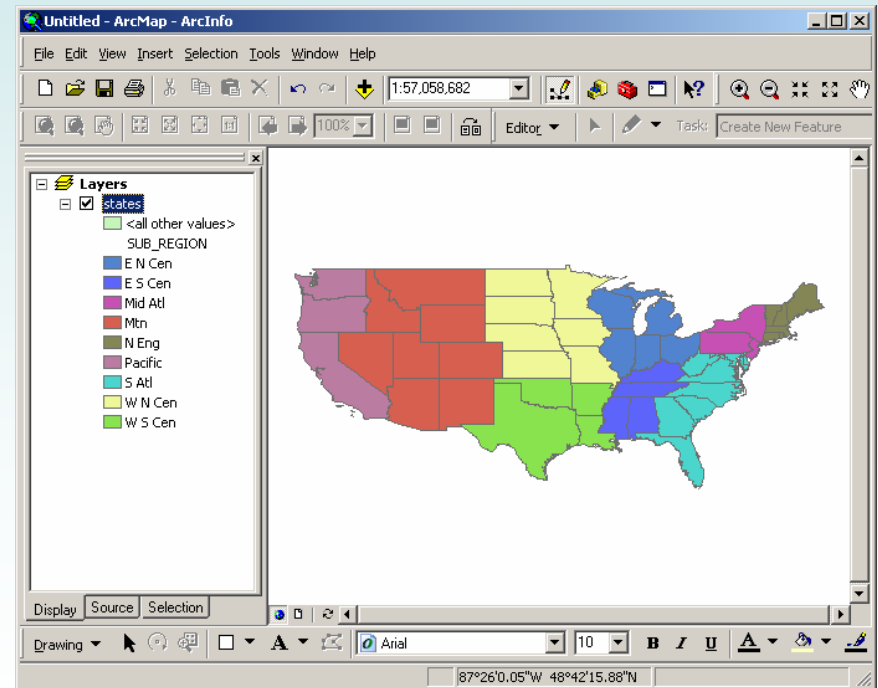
Untitled - ArcMap - ArcInfo

File Edit View Insert Selection Tools Window Help

1:57,058,682

100%

Editor

Task: Create New Feature

Layers
states
<all other values>
SUB_REGION
E N Cen
E S Cen
Mid Atl
Mtn
N Eng
Pacific
S Atl
W N Cen
W S Cen

Display Source Selection

Drawing

A

Arial

10

B I U

87°26'0.05"W 48°42'15.88"N